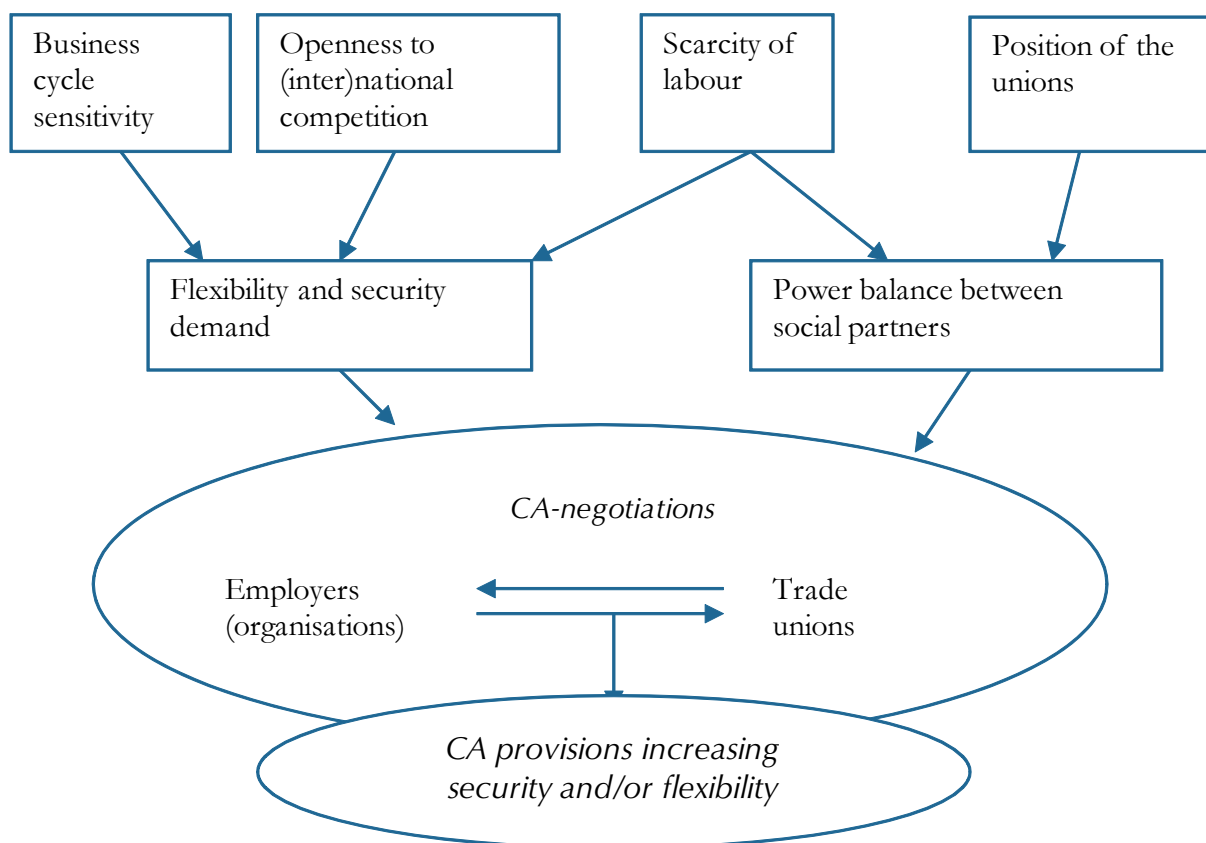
Business cycle sensitivity

Openness to (inter)national competition

Scarcity of labour

Position of the unions

Flexibility and security demand

Power balance between social partners

CA-negotiations

Employers (organisations)

Trade unions

CA provisions increasing security and/or flexibility